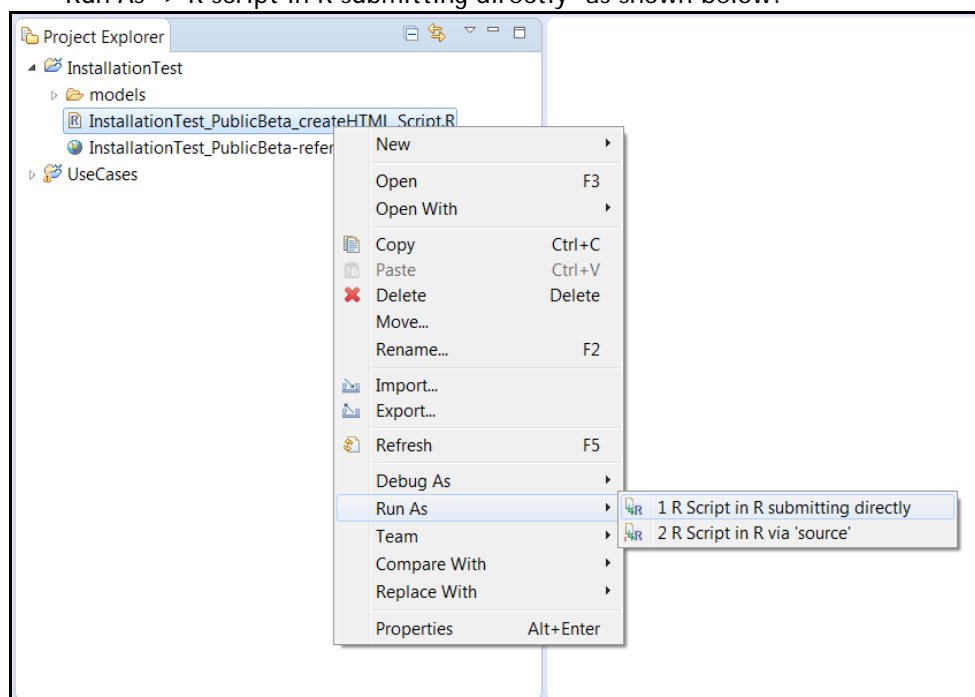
Run As -> R script in R submitting directly" as shown below:

Project Explorer

InstallationTest
models
InstallationTest_PublicBeta_createHTML_Script.R
InstallationTest_PublicBeta-refer
UseCases

New
Open F3
Open With
Copy Ctrl+C
Paste Ctrl+V
Delete Delete
Move...
Rename... F2
Import...
Export...
Refresh F5
Debug As
Run As
Team
Compare With
Replace With
Properties Alt+Enter

1 R Script in R submitting directly
2 R Script in R via 'source'